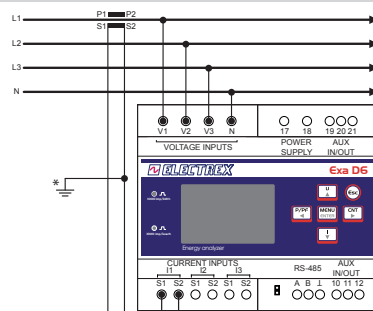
L1
L2
L3
N
P1 P2
S1 S2
V1 V2 V3 N
VOLTAGE INPUTS
17 18
POWER SUPPLY
19 20 21
AUX IN/OUT
ELECTREX
Exa D6
Energy analyzer
Esc
P/PF
MENU ENTER
CNT
CURRENT INPUTS
I1 I2 I3
S1 S2 S1 S2 S1 S2
RS-485
A B ⊥
AUX IN/OUT
10 11 12